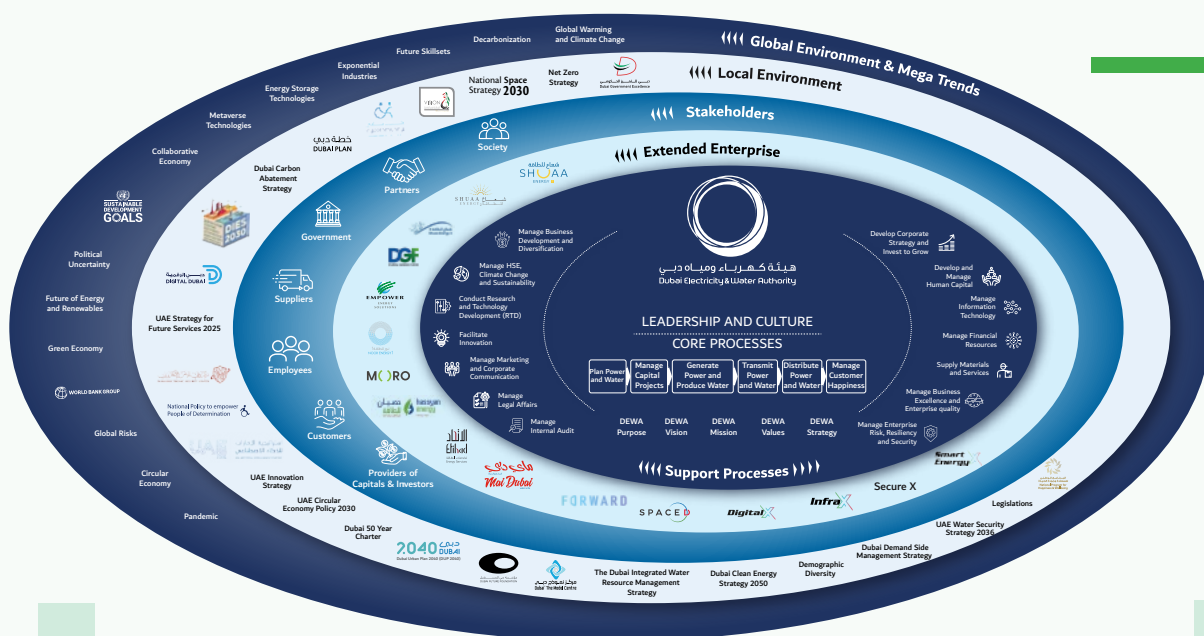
Global Environment & Mega Trends

Global Warming and Climate Change
Decarbonization
Future Skillsets
Exponential Industries
Energy Storage Technologies
Metaverse Technologies
Collaborative Economy
SUSTAINABLE DEVELOPMENT GOALS
Political Uncertainty
Future of Energy and Renewables
Green Economy
WORLD BANK GROUP
Global Risks
Circular Economy
Pandemic

Local Environment

Net Zero Strategy
National Space Strategy 2030
Dubai Government Excellence
خطة دبي
DUBAI PLAN
Dubai Carbon Abatement Strategy
DIES 2030
DIGITAL DUBAI
UAE Strategy for Future Services 2025
National Policy to empower People of Determination
UAE Innovation Strategy
UAE Circular Economy Policy 2030
Dubai 50 Year Charter
2040 DUBAI
Dubai The Model Centre
The Dubai Integrated Water Resource Management Strategy
Dubai Clean Energy Strategy 2050
Demographic Diversity
Dubai Demand Side Management Strategy
UAE Water Security Strategy 2036
Legislations
Secure X

Stakeholders

Society
Partners
Government
Suppliers
Employees
Customers
Providers of Capitals & Investors

Extended Enterprise

SHUAA
DGF
EMPOWER
MORO
Etihad
Mai Dubai
FORWARD
SPACE D
DigitalX
InfraX
Smart Energy X

هيئة كهرباء ومياه دبي
Dubai Electricity & Water Authority

Manage Business Development and Diversification
Manage HSE, Climate Change and Sustainability
Conduct Research and Technology Development (RTD)
Facilitate Innovation
Manage Marketing and Corporate Communication
Manage Legal Affairs
Manage Internal Audit

Develop Corporate Strategy and Invest to Grow
Develop and Manage Human Capital
Manage Information Technology
Manage Financial Resources
Supply Materials and Services
Manage Business Excellence and Enterprise quality
Manage Enterprise Risk, Resiliency and Security

LEADERSHIP AND CULTURE
CORE PROCESSES

Plan Power and Water
Manage Capital Projects
Generate Power and Produce Water
Transmit Power and Water
Distribute Power and Water
Manage Customer Happiness

DEWA Purpose
DEWA Vision
DEWA Mission
DEWA Values
DEWA Strategy

Support Processes